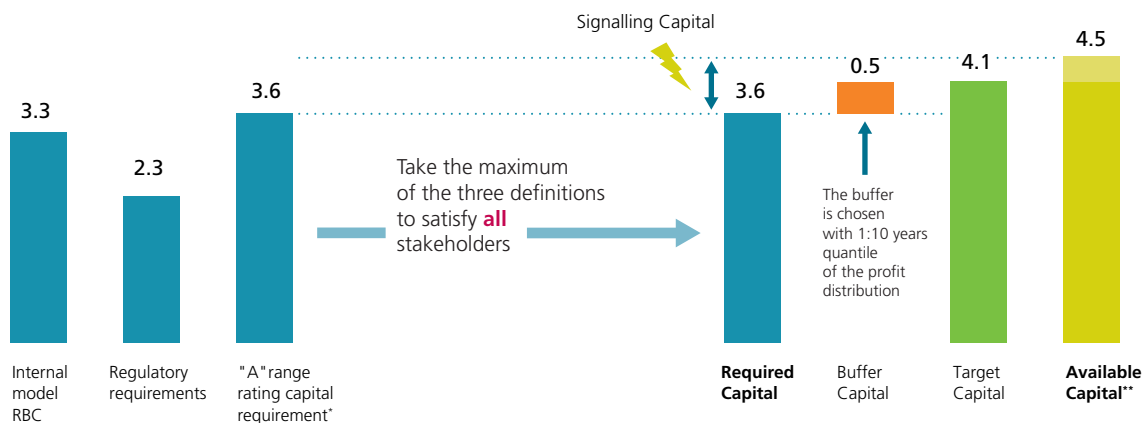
Signalling Capital

3.3

2.3

3.6

Take the maximum of the three definitions to satisfy **all** stakeholders

3.6

0.5

4.1

4.5

The buffer is chosen with 1:10 years quantile of the profit distribution

Internal model RBC

Regulatory requirements

"A"range rating capital requirement*

**Required Capital**

Buffer Capital

Target Capital

**Available Capital****